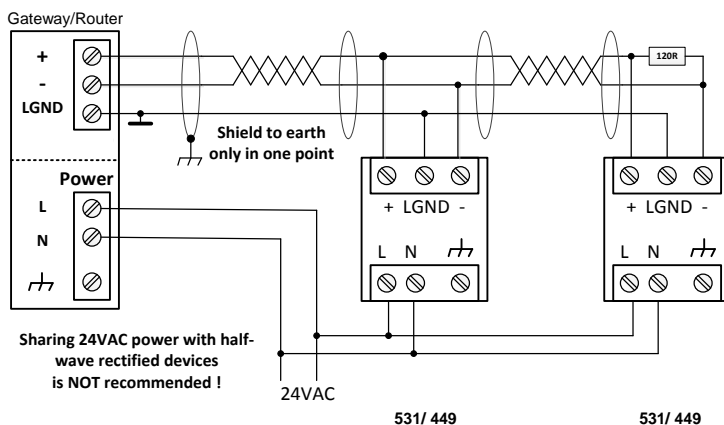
Gateway/Router

+
-
LGND

Shield to earth only in one point

120R

Power
L
N

+ LGND -
L N

+ LGND -
L N

Sharing 24VAC power with half-wave rectified devices is NOT recommended !

24VAC

531/ 449

531/ 449